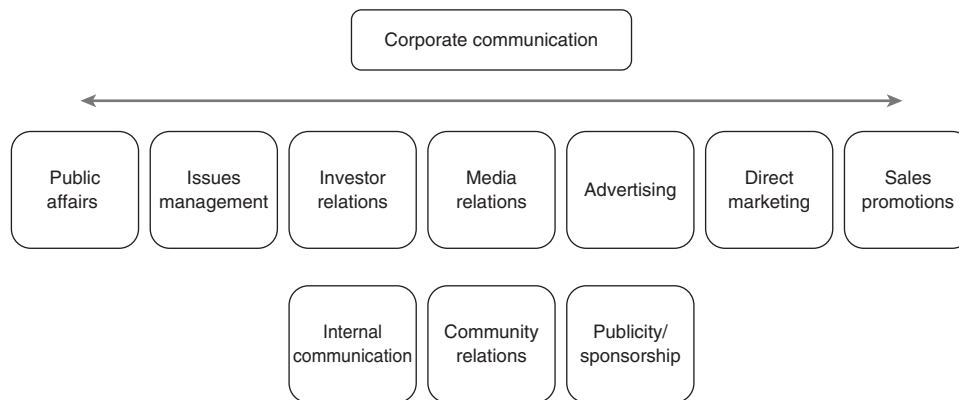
Corporate communication

Public affairs

Issues management

Investor relations

Media relations

Advertising

Direct marketing

Sales promotions

Internal communication

Community relations

Publicity/ sponsorship